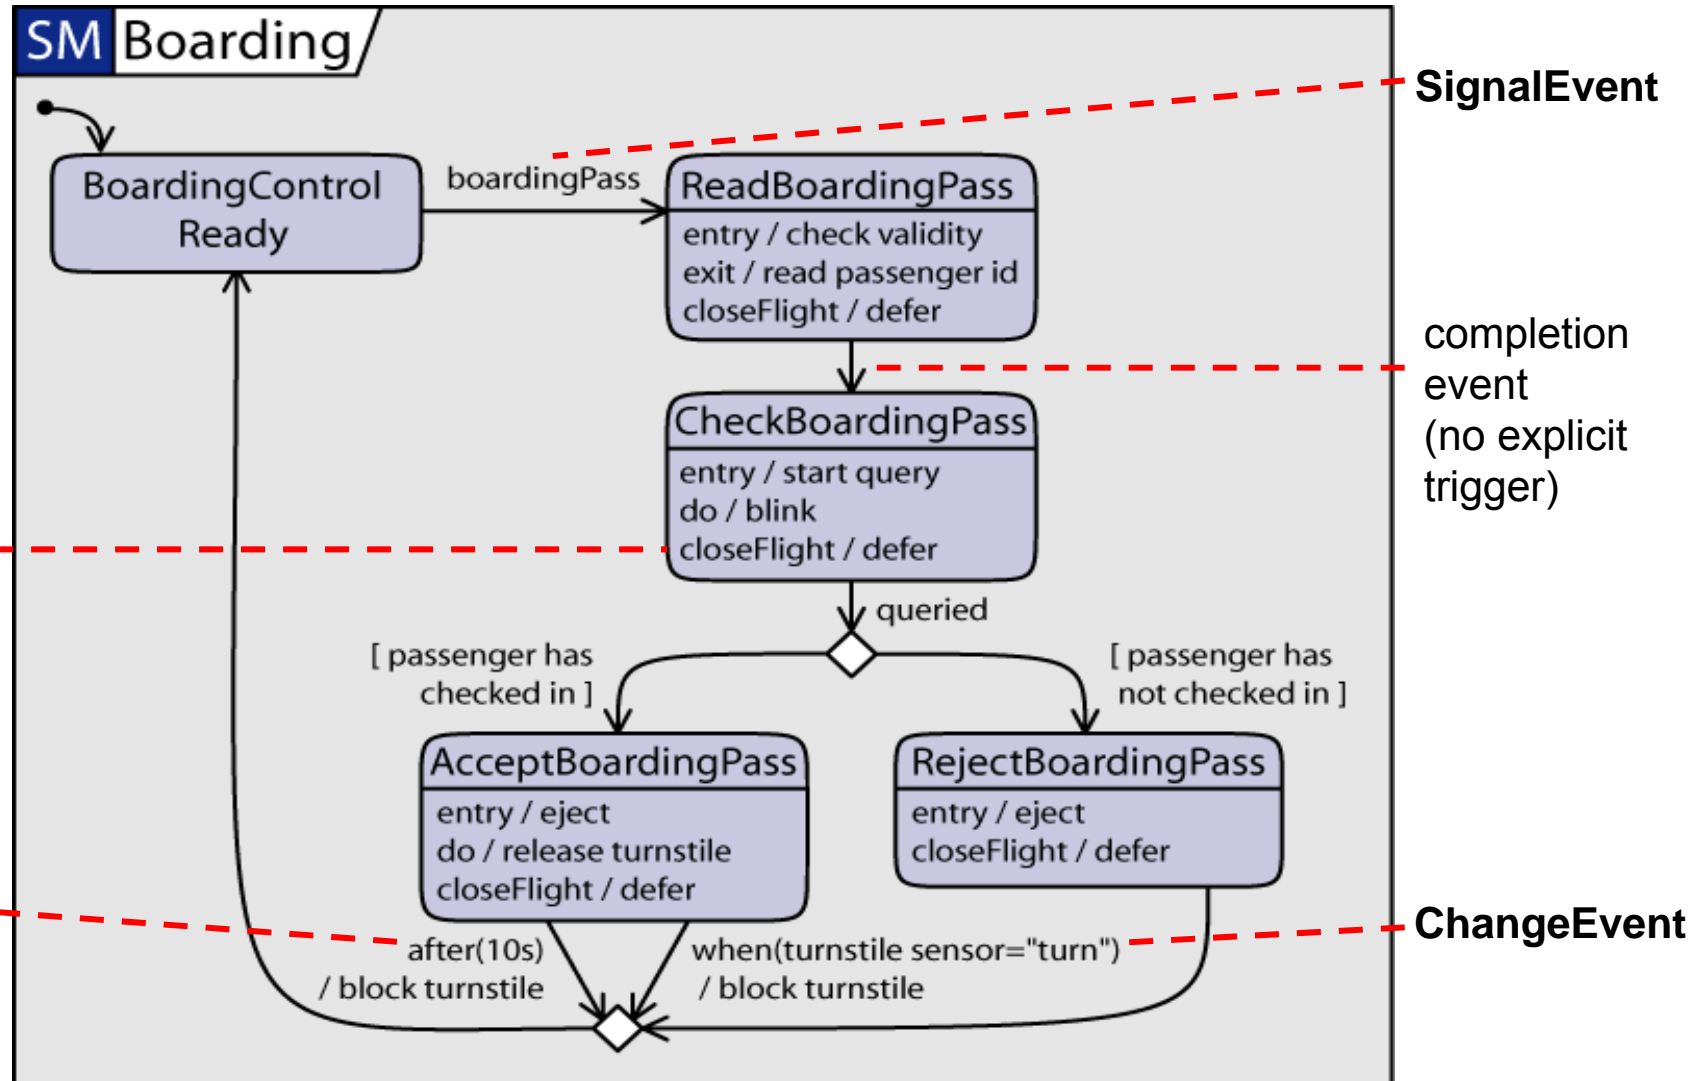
SM Boarding

SignalEvent

BoardingControl Ready

boardingPass

ReadBoardingPass
entry / check validity
exit / read passenger id
closeFlight / defer

completion event (no explicit trigger)

CheckBoardingPass
entry / start query
do / blink
closeFlight / defer

queried

[ passenger has checked in ]

[ passenger has not checked in ]

AcceptBoardingPass
entry / eject
do / release turnstile
closeFlight / defer

RejectBoardingPass
entry / eject
closeFlight / defer

ChangeEvent

after(10s) / block turnstile

when(turnstile sensor="turn") / block turnstile